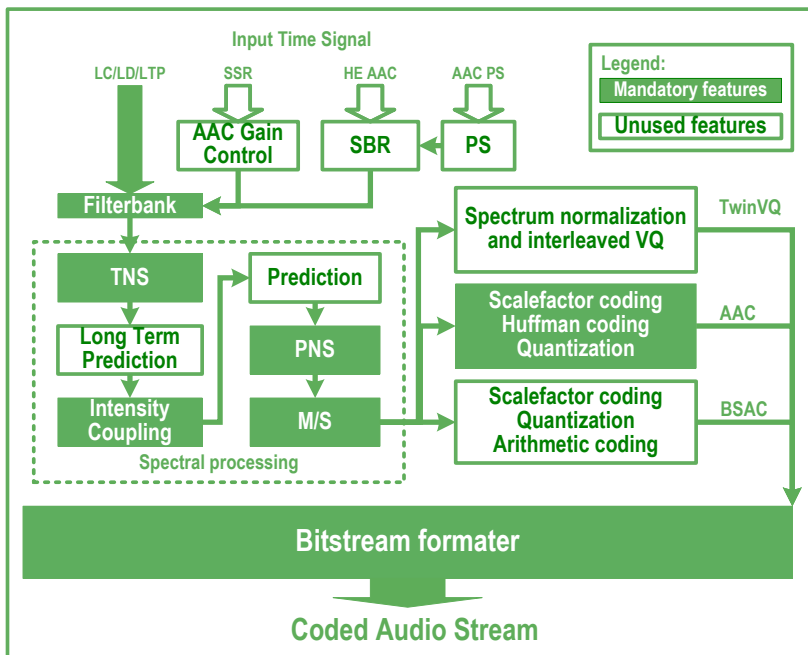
Input Time Signal

Legend:
Mandatory features
Unused features

LC/LD/LTP
SSR
HE AAC
AAC PS

AAC Gain Control
SBR
PS

Filterbank

TNS
Long Term Prediction
Intensity Coupling
Prediction
PNS
M/S
Spectral processing

Spectrum normalization and interleaved VQ
TwinVQ
Scalefactor coding Huffman coding Quantization
AAC
Scalefactor coding Quantization Arithmetic coding
BSAC

Bitstream formater

Coded Audio Stream